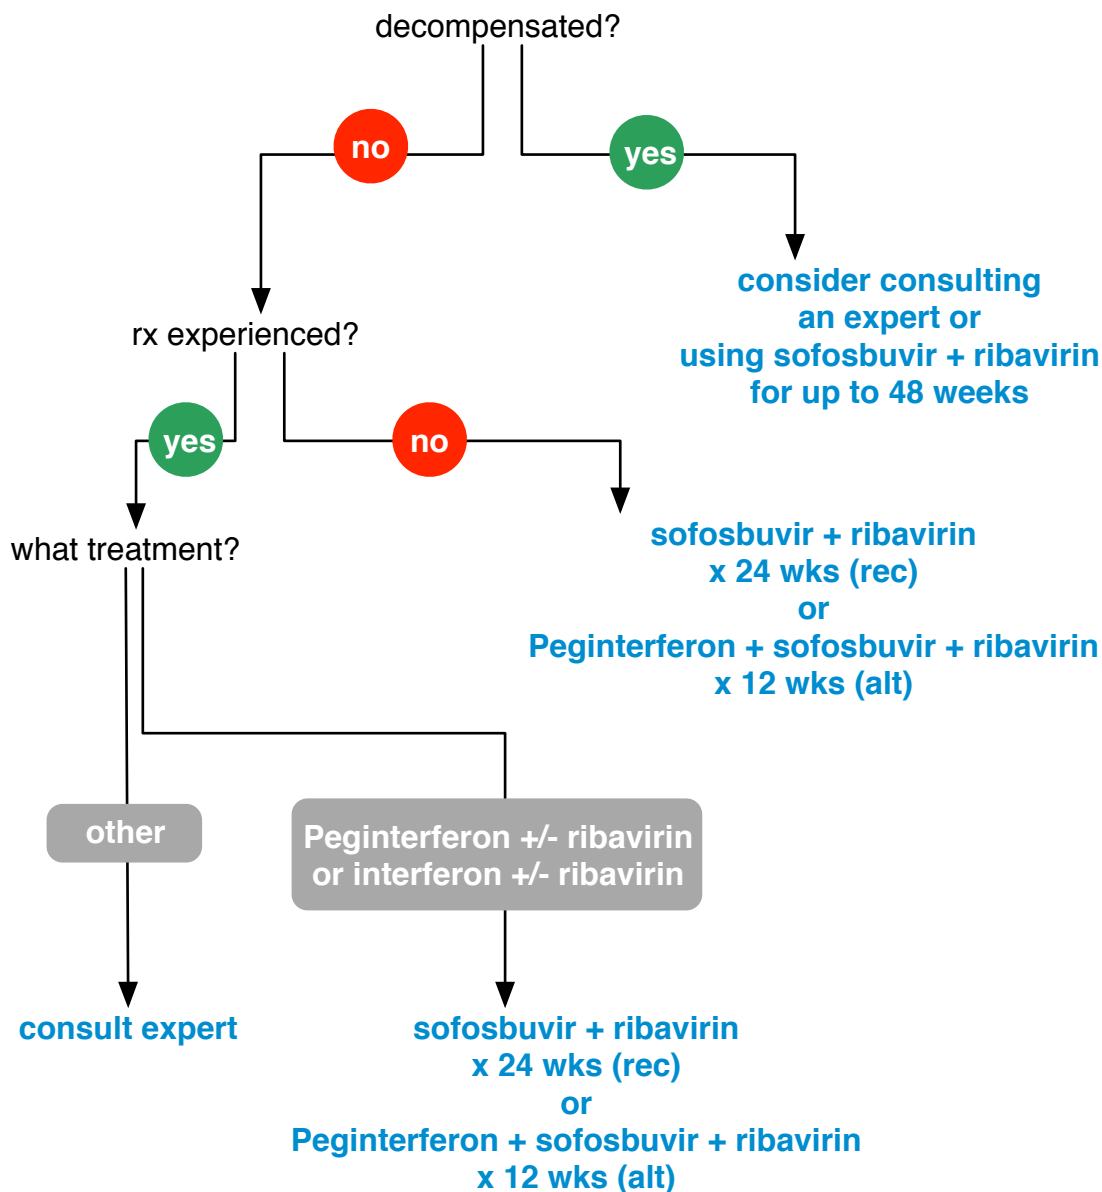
decompensated?

no

yes

consider consulting an expert or using sofosbuvir + ribavirin for up to 48 weeks

rx experienced?

yes

no

sofosbuvir + ribavirin x 24 wks (rec) or Peginterferon + sofosbuvir + ribavirin x 12 wks (alt)

what treatment?

other

Peginterferon +/- ribavirin or interferon +/- ribavirin

consult expert

sofosbuvir + ribavirin x 24 wks (rec) or Peginterferon + sofosbuvir + ribavirin x 12 wks (alt)